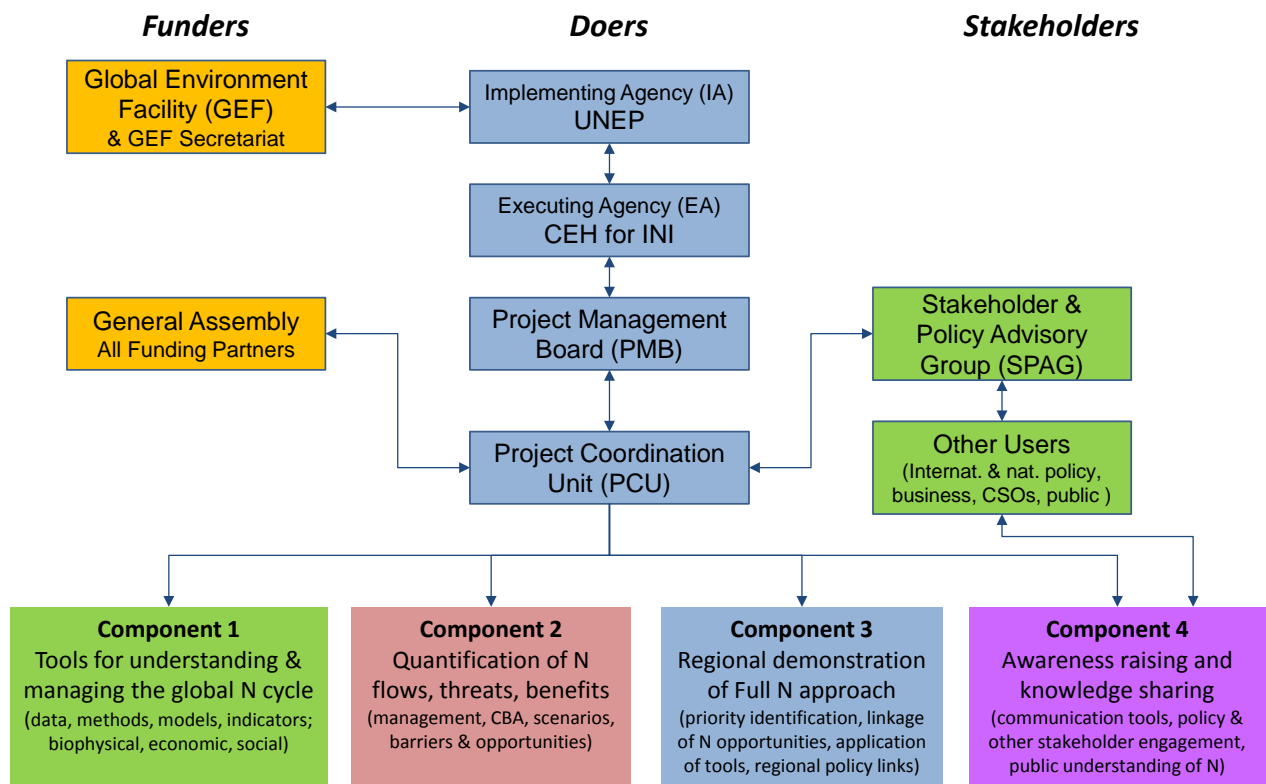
Funders

Doers

Stakeholders

Global Environment Facility (GEF) & GEF Secretariat

Implementing Agency (IA) UNEP

Executing Agency (EA) CEH for INI

General Assembly All Funding Partners

Project Management Board (PMB)

Stakeholder & Policy Advisory Group (SPAG)

Project Coordination Unit (PCU)

Other Users (Internat. & nat. policy, business, CSOs, public )

Component 1
Tools for understanding & managing the global N cycle
(data, methods, models, indicators; biophysical, economic, social)

Component 2
Quantification of N flows, threats, benefits
(management, CBA, scenarios, barriers & opportunities)

Component 3
Regional demonstration of Full N approach
(priority identification, linkage of N opportunities, application of tools, regional policy links)

Component 4
Awareness raising and knowledge sharing
(communication tools, policy & other stakeholder engagement, public understanding of N)